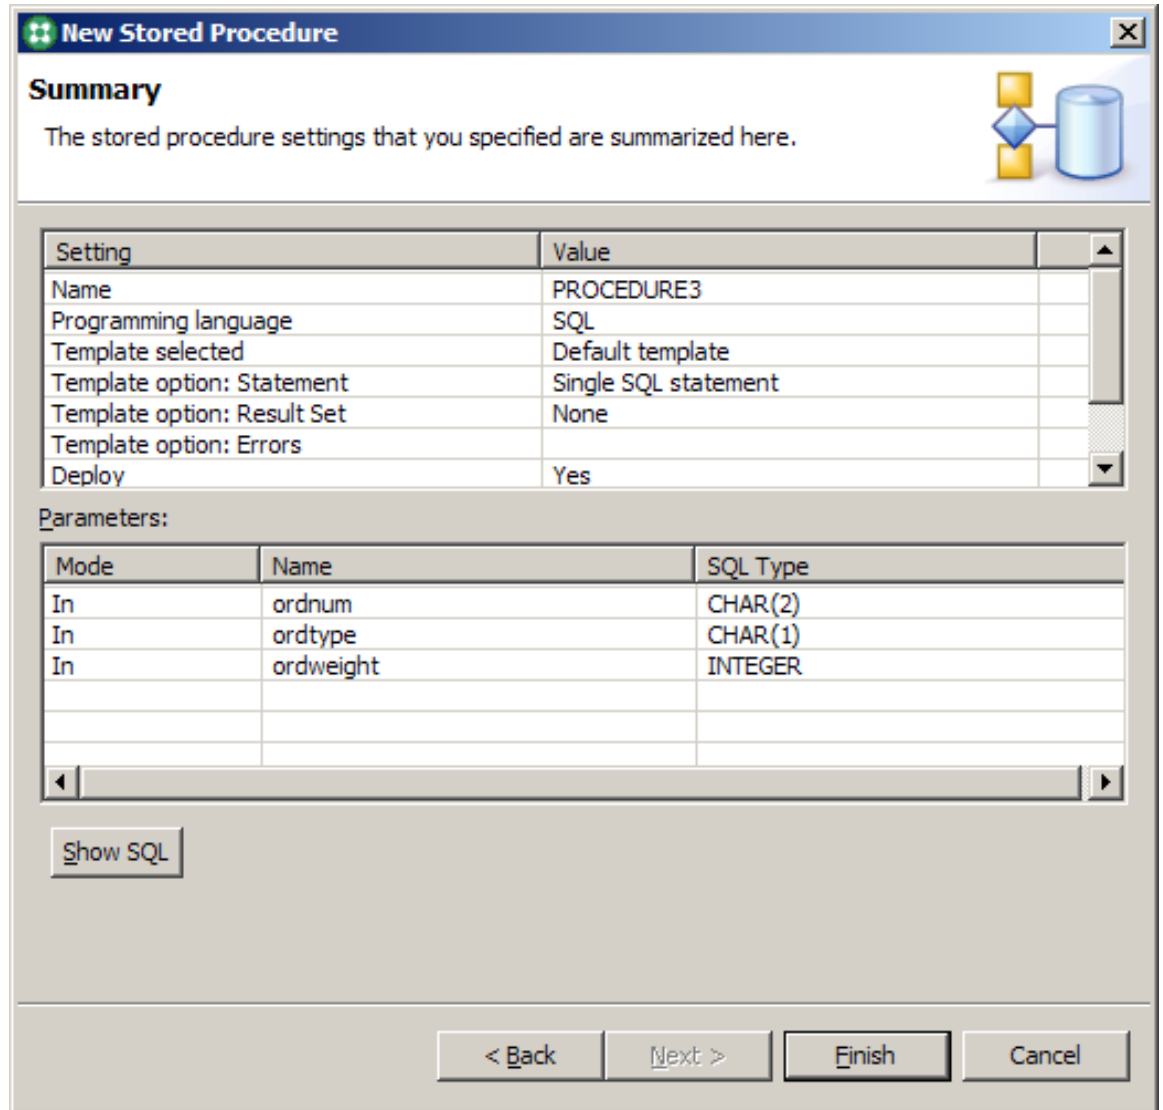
New Stored Procedure

Summary

The stored procedure settings that you specified are summarized here.

| Setting | Value |
|---|---|
| Name | PROCEDURE3 |
| Programming language | SQL |
| Template selected | Default template |
| Template option: Statement | Single SQL statement |
| Template option: Result Set | None |
| Template option: Errors | |
| Deploy | Yes |

Parameters:

| Mode | Name | SQL Type |
|---|---|---|
| In | ordnum | CHAR(2) |
| In | ordtype | CHAR(1) |
| In | ordweight | INTEGER |

Show SQL

< Back   Next >   Finish   Cancel